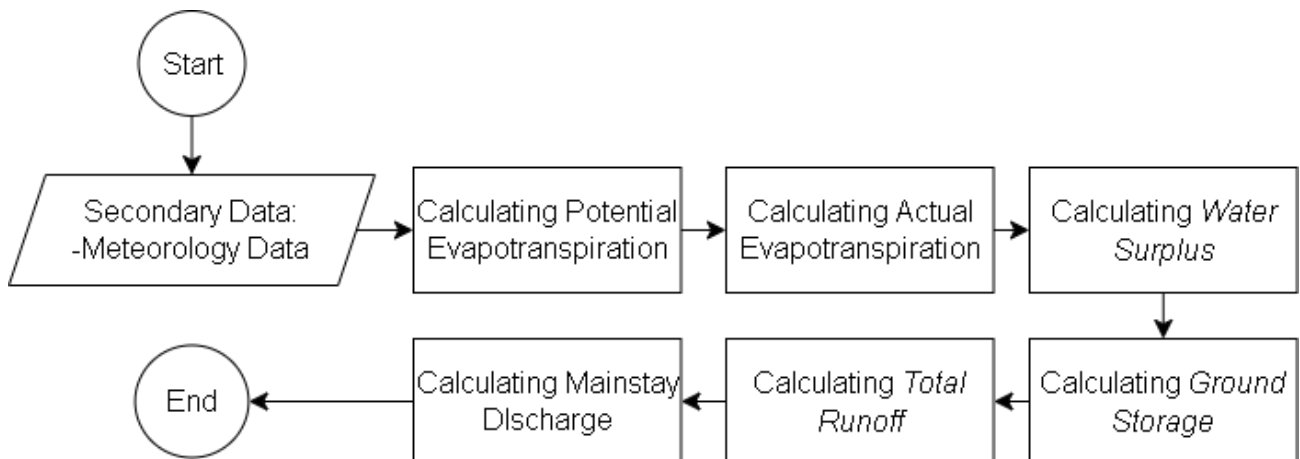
Start

Secondary Data:
-Meteorology Data

Calculating Potential Evapotranspiration

Calculating Actual Evapotranspiration

Calculating *Water Surplus*

Calculating *Ground Storage*

Calculating *Total Runoff*

Calculating Mainstay DIscharge

End